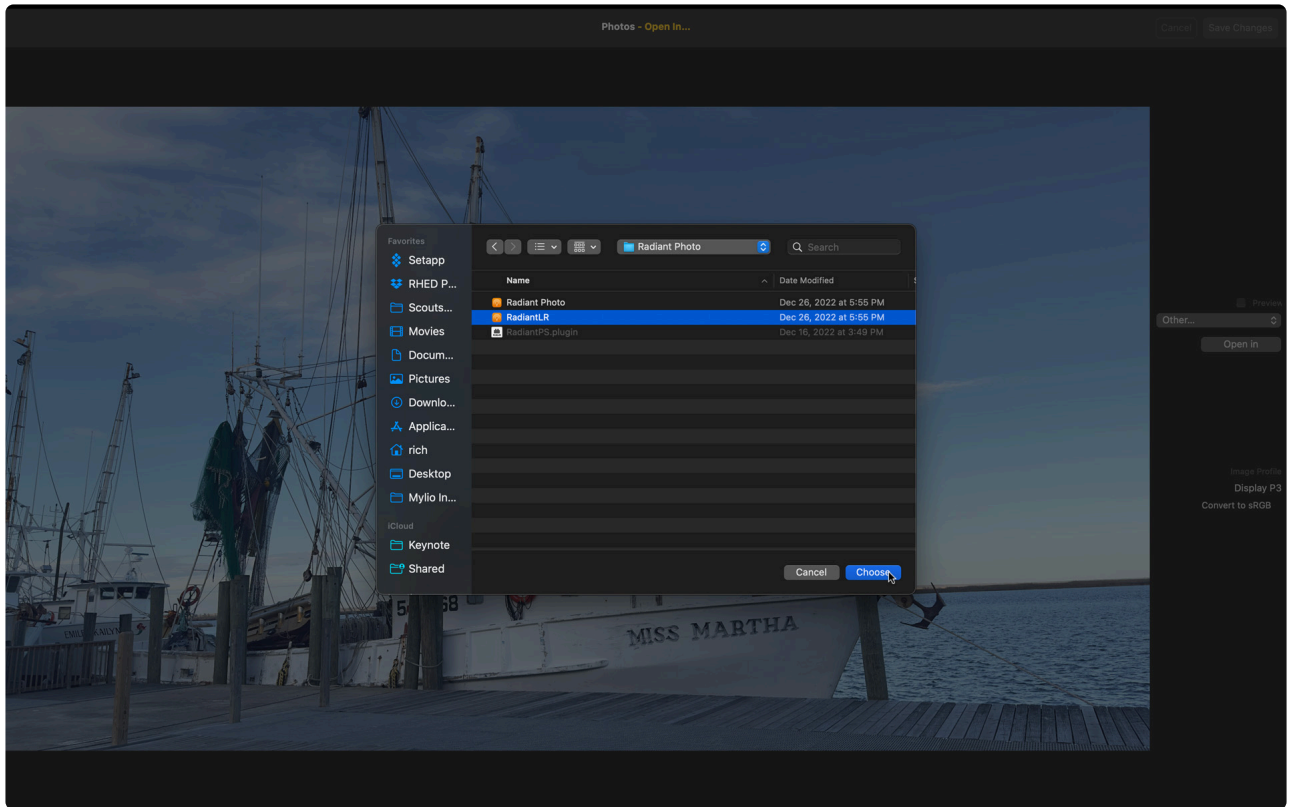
Photos - Open In...

Cancel Save Changes

Favorites
Setapp
RHED P...
Scouts...
Movies
Docum...
Pictures
Downlo...
Applica...
rich
Desktop
Mylio In...
iCloud
Keynote
Shared

Radiant Photo

Search

| Name | Date Modified |
|---|---|
| Radiant Photo | Dec 26, 2022 at 5:55 PM |
| RadiantLR | Dec 26, 2022 at 5:55 PM |
| RadiantPS.plugin | Dec 16, 2022 at 3:49 PM |

Cancel Choose

Preview
Other...
Open in

Image Profile
Display P3
Convert to sRGB

MISS MARTHA